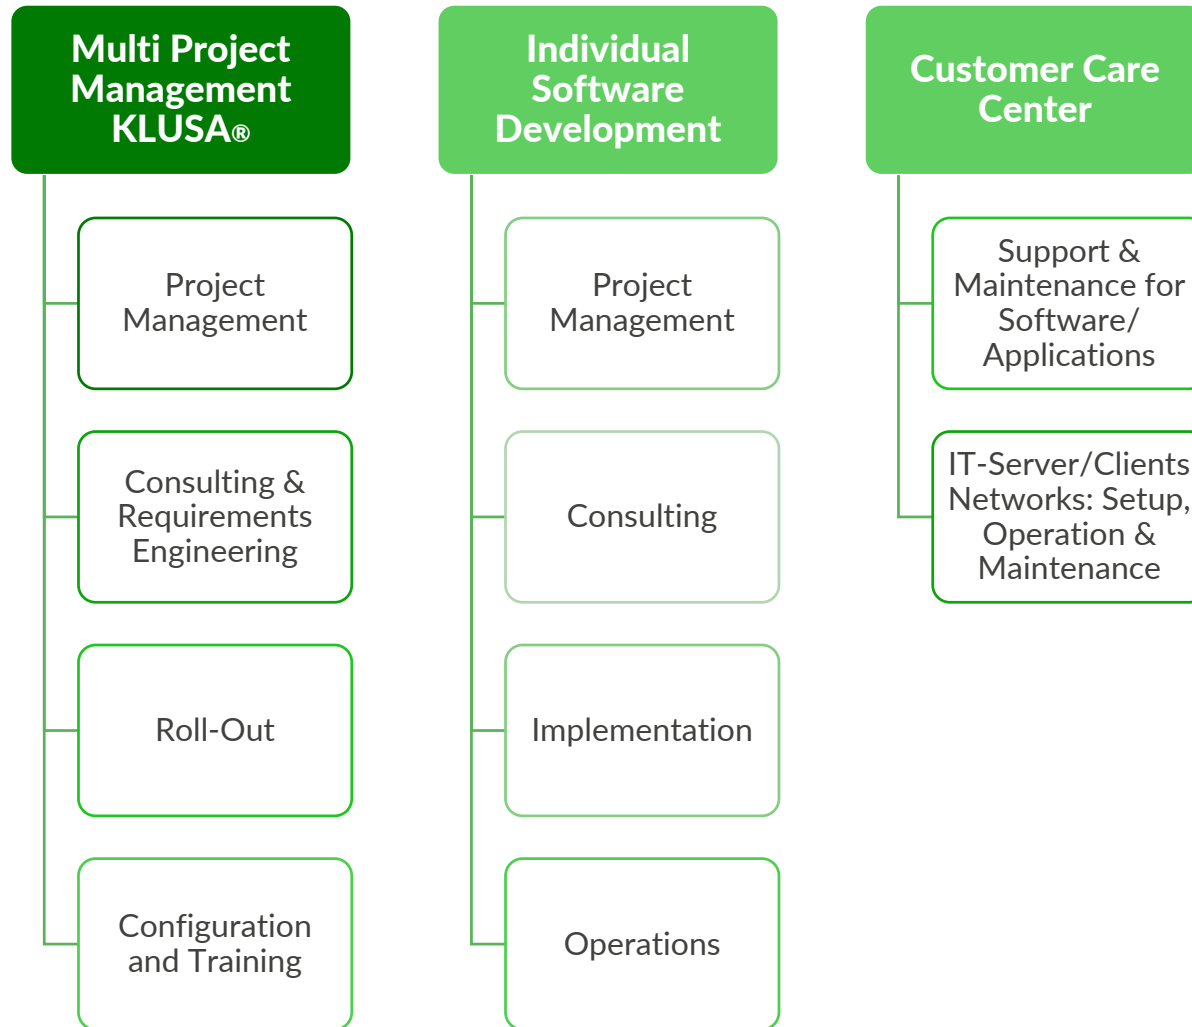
Multi Project Management KLUSA®

Project Management

Consulting & Requirements Engineering

Roll-Out

Configuration and Training

Individual Software Development

Project Management

Consulting

Implementation

Operations

Customer Care Center

Support & Maintenance for Software/ Applications

IT-Server/Clients Networks: Setup, Operation & Maintenance